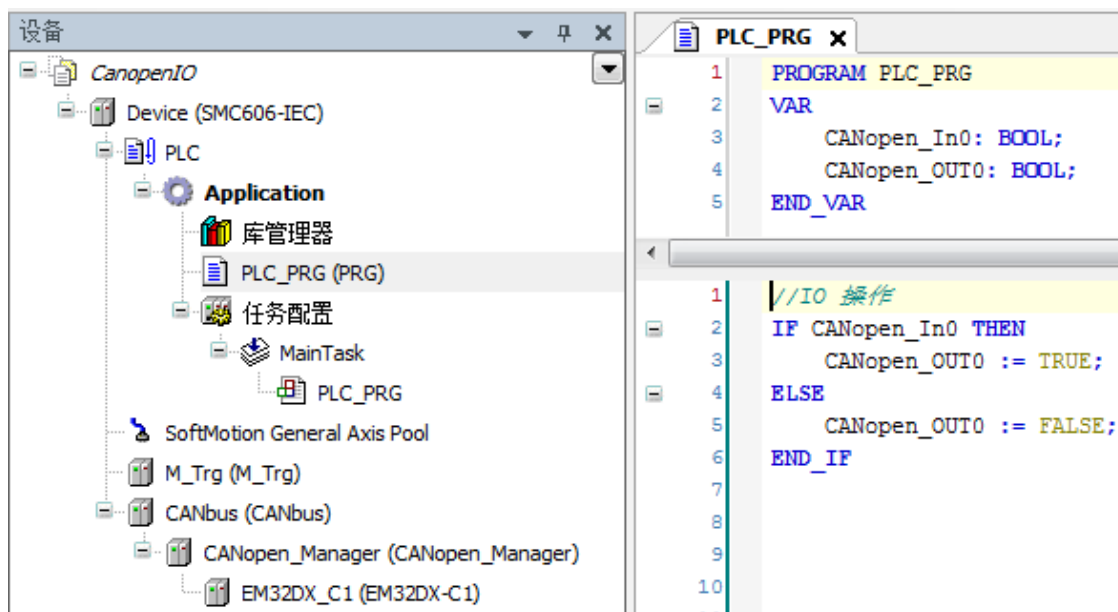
设备

CanopenIO
Device (SMC606-IEC)
PLC
Application
库管理器
PLC_PRG (PRG)
任务配置
MainTask
PLC_PRG
SoftMotion General Axis Pool
M_Trg (M_Trg)
CANbus (CANbus)
CANopen_Manager (CANopen_Manager)
EM32DX_C1 (EM32DX-C1)

PLC_PRG

1 PROGRAM PLC_PRG
2 VAR
3 CANopen_In0: BOOL;
4 CANopen_OUT0: BOOL;
5 END_VAR

1 //IO 操作
2 IF CANopen_In0 THEN
3 CANopen_OUT0 := TRUE;
4 ELSE
5 CANopen_OUT0 := FALSE;
6 END_IF
7
8
9
10